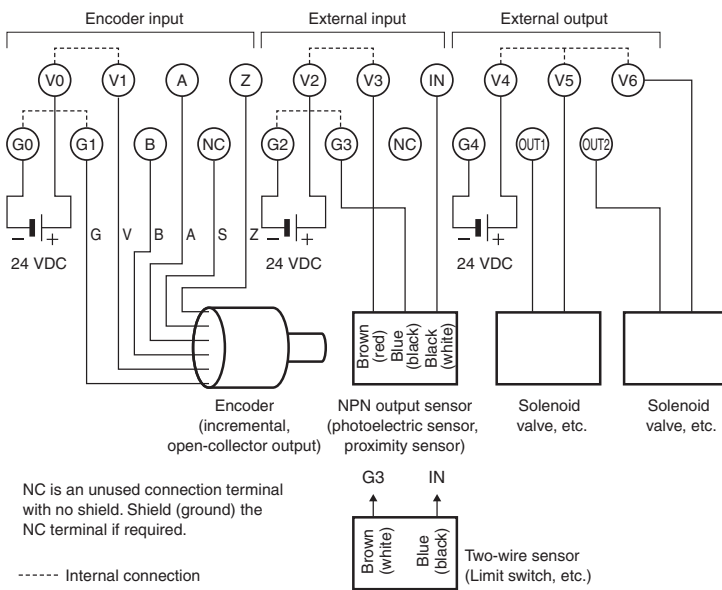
Encoder input

External input

External output

V0 V1 A Z

V2 V3 IN

V4 V5 V6

G0 G1 B NC

G2 G3 NC

G4 OUT1 OUT2

− +
24 VDC

G V B A S Z

− +
24 VDC

− +
24 VDC

Brown (red) Blue (black) Black (white)

Encoder (incremental, open-collector output)

NPN output sensor (photoelectric sensor, proximity sensor)

Solenoid valve, etc.

Solenoid valve, etc.

G3 IN

Brown (white) Blue (black)

Two-wire sensor (Limit switch, etc.)

NC is an unused connection terminal with no shield. Shield (ground) the NC terminal if required.

------ Internal connection